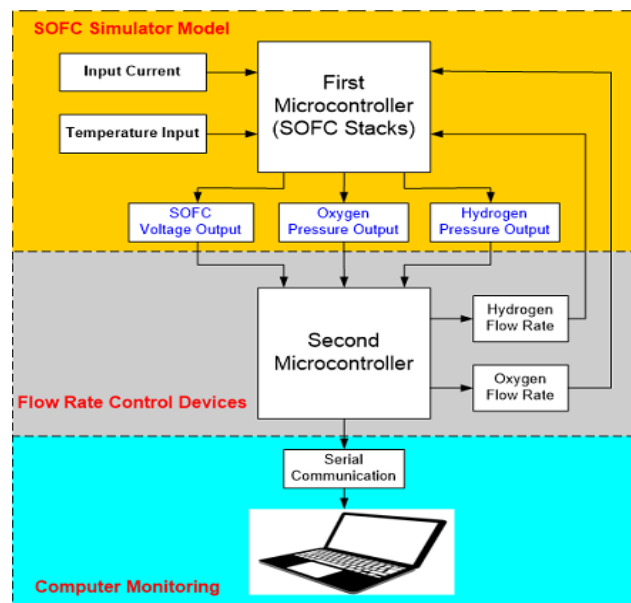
SOFC Simulator Model

Input Current

Temperature Input

First Microcontroller (SOFC Stacks)

SOFC Voltage Output

Oxygen Pressure Output

Hydrogen Pressure Output

Second Microcontroller

Hydrogen Flow Rate

Oxygen Flow Rate

Flow Rate Control Devices

Serial Communication

Computer Monitoring